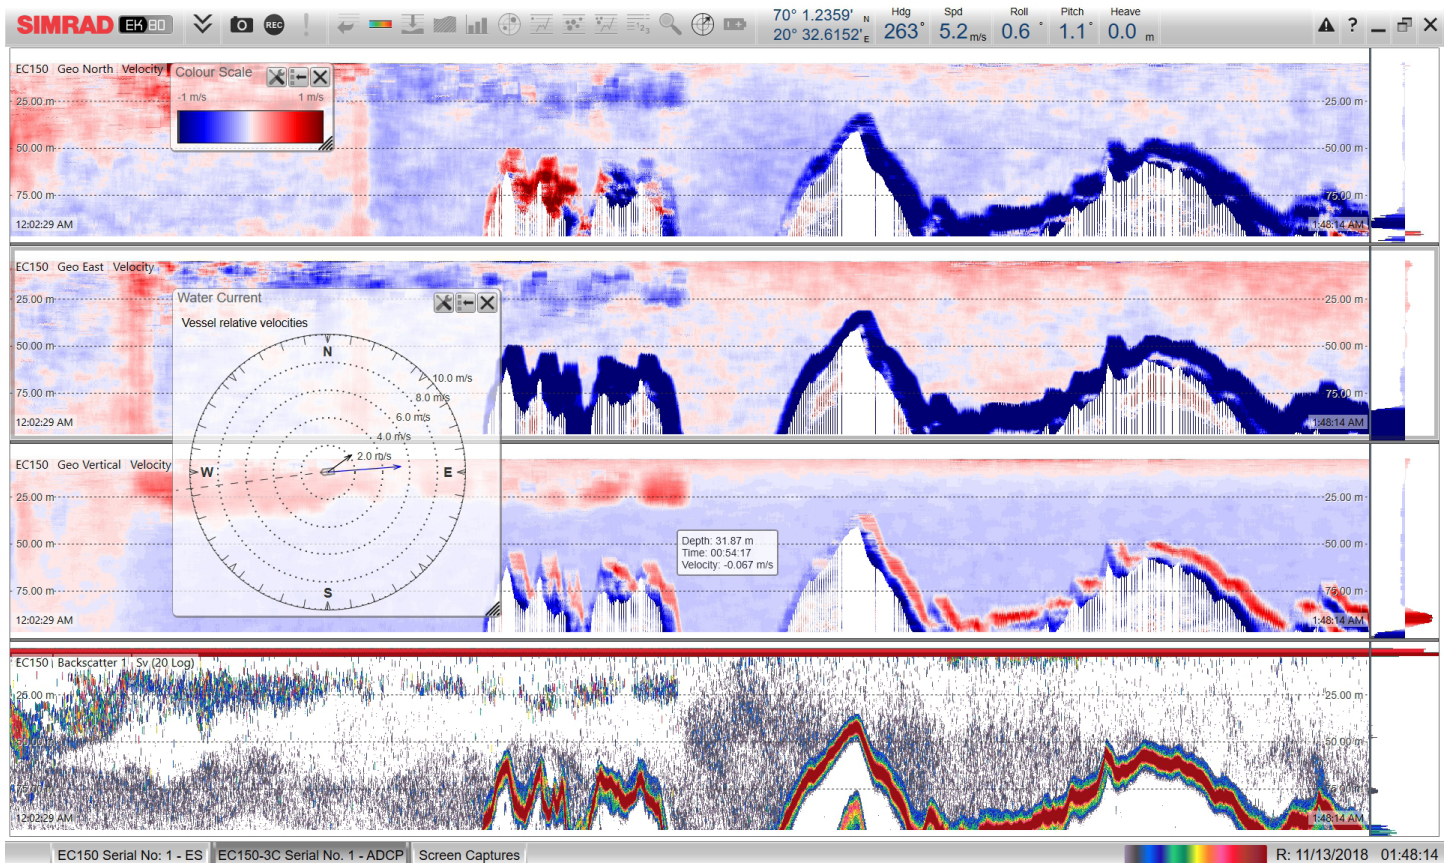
SIMRAD EK 80

REC

70° 1.2359' N
20° 32.6152' E

Hdg 263°

Spd 5.2 m/s

Roll 0.6 °

Pitch 1.1 °

Heave 0.0 m

EC150 Geo North Velocity

Colour Scale

-1 m/s 1 m/s

25.00 m
50.00 m
75.00 m
12:02:29 AM

25.00 m
50.00 m
75.00 m
1:48:14 AM

EC150 Geo East Velocity

Water Current

Vessel relative velocities

N
W
E
S

10.0 m/s
8.0 m/s
6.0 m/s
4.0 m/s
2.0 m/s

25.00 m
50.00 m
75.00 m
12:02:29 AM

25.00 m
50.00 m
75.00 m
1:48:14 AM

EC150 Geo Vertical Velocity

25.00 m
50.00 m
75.00 m
12:02:29 AM

Depth: 31.87 m
Time: 00:54:17
Velocity: -0.067 m/s

25.00 m
50.00 m
75.00 m
1:48:14 AM

EC150 | Backscatter 1 | Sv (20 Log)

25.00 m
75.00 m
12:02:29 AM

25.00 m
50.00 m
75.00 m
1:48:14 AM

EC150 Serial No: 1 - ES
EC150-3C Serial No. 1 - ADCP
Screen Captures

R: 11/13/2018 01:48:14